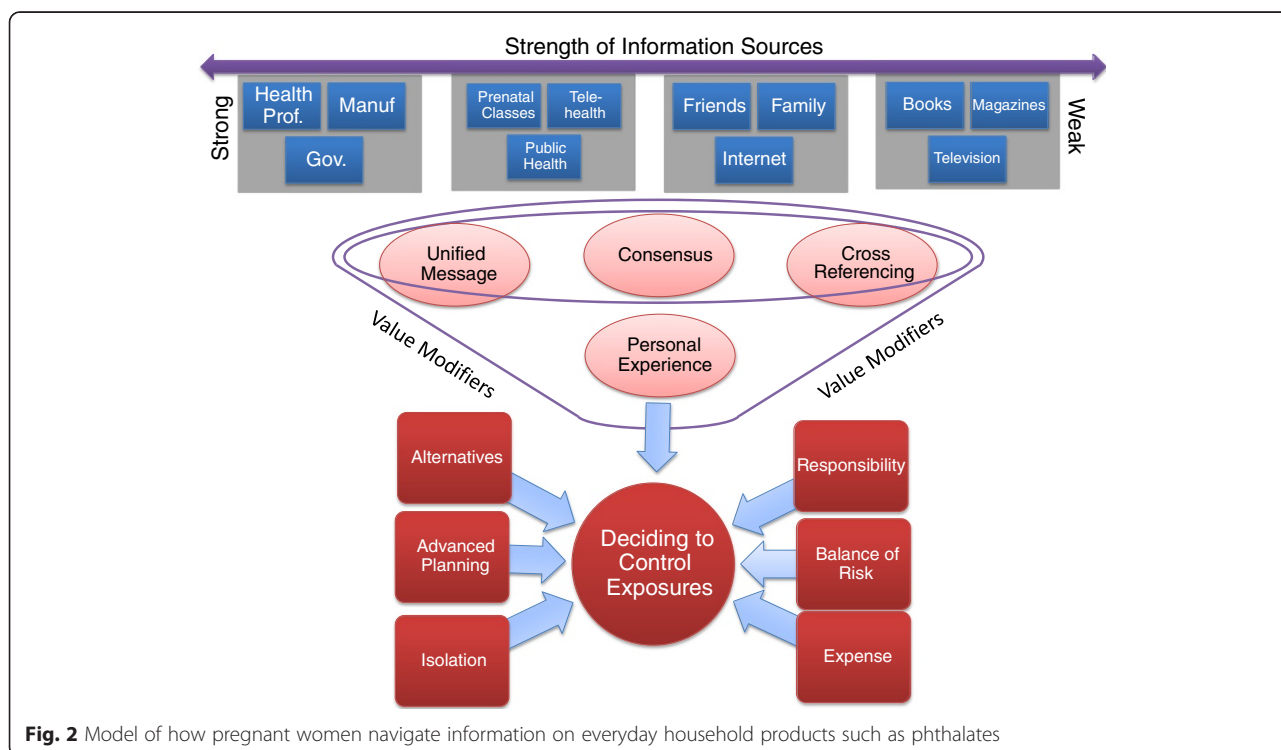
Strength of Information Sources

Strong

Health Prof.

Manuf

Gov.

Prenatal Classes

Telehealth

Public Health

Friends

Family

Internet

Books

Magazines

Television

Weak

Unified Message

Consensus

Cross Referencing

Value Modifiers

Personal Experience

Value Modifiers

Alternatives

Advanced Planning

Isolation

Deciding to Control Exposures

Responsibility

Balance of Risk

Expense

**Fig. 2** Model of how pregnant women navigate information on everyday household products such as phthalates